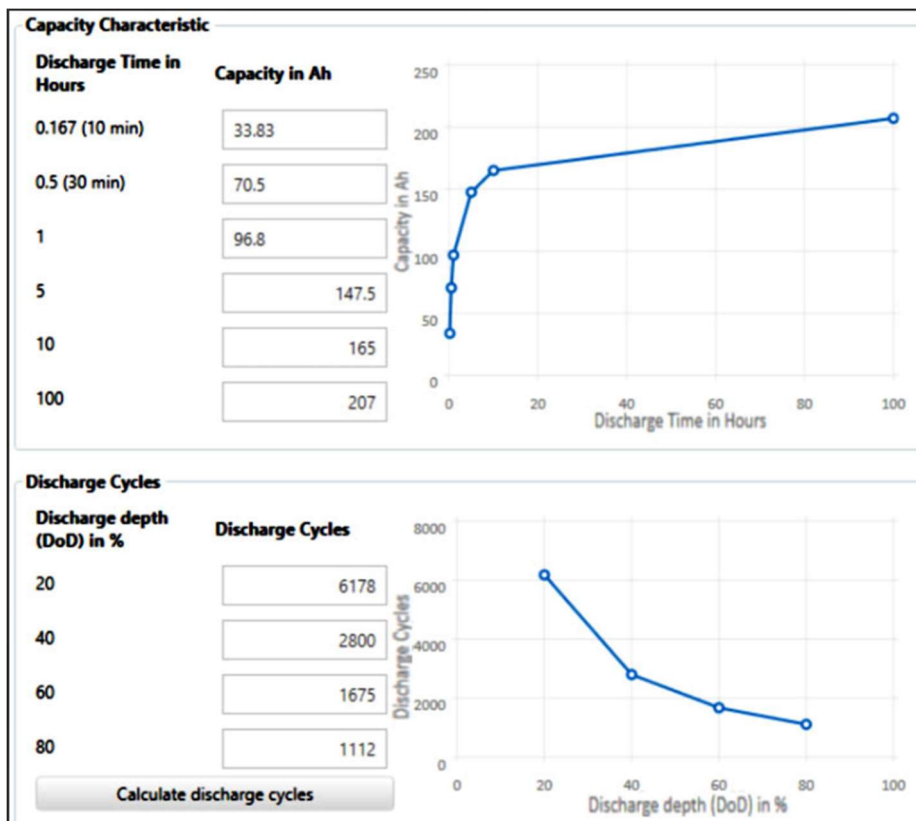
Capacity Characteristic

| Discharge Time in Hours | Capacity in Ah |
|---|---|
| 0.167 (10 min) | 33.83 |
| 0.5 (30 min) | 70.5 |
| 1 | 96.8 |
| 5 | 147.5 |
| 10 | 165 |
| 100 | 207 |

250
200
150
100
50
0
Capacity in Ah
0 20 40 60 80 100
Discharge Time in Hours

Discharge Cycles

| Discharge depth (DoD) in % | Discharge Cycles |
|---|---|
| 20 | 6178 |
| 40 | 2800 |
| 60 | 1675 |
| 80 | 1112 |

Calculate discharge cycles

8000
6000
4000
2000
0
Discharge Cycles
0 20 40 60 80 100
Discharge depth (DoD) in %